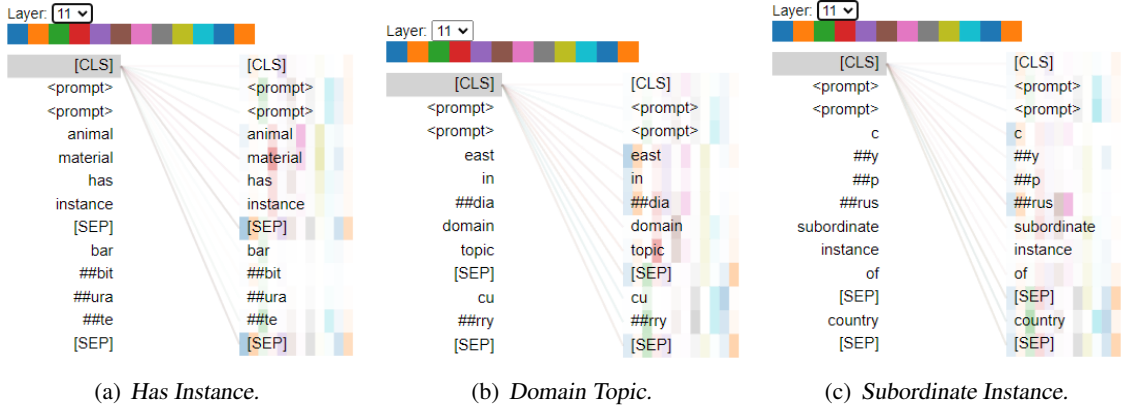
Layer: 11

[CLS]
<prompt>
<prompt>
animal
material
has
instance
[SEP]
bar
##bit
##ura
##te
[SEP]

[CLS]
<prompt>
<prompt>
animal
material
has
instance
[SEP]
bar
##bit
##ura
##te
[SEP]

(a) Has Instance.

Layer: 11

[CLS]
<prompt>
<prompt>
east
in
##dia
domain
topic
[SEP]
cu
##rry
[SEP]

[CLS]
<prompt>
<prompt>
east
in
##dia
domain
topic
[SEP]
cu
##rry
[SEP]

(b) Domain Topic.

Layer: 11

[CLS]
<prompt>
<prompt>
c
##y
##p
##rus
subordinate
instance
of
[SEP]
country
[SEP]

[CLS]
<prompt>
<prompt>
c
##y
##p
##rus
subordinate
instance
of
[SEP]
country
[SEP]

(c) Subordinate Instance.